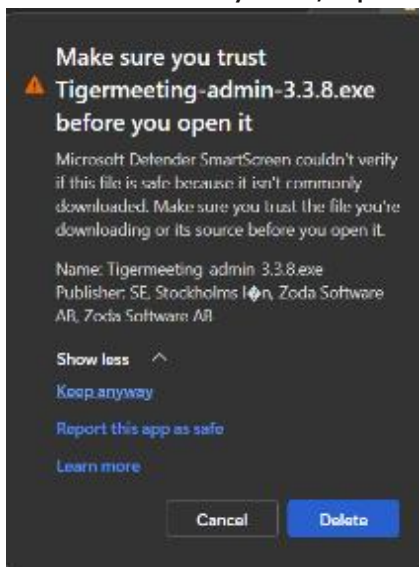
Make sure you trust Tigermeeting-admin-3.3.8.exe before you open it

Microsoft Defender SmartScreen couldn't verify if this file is safe because it isn't commonly downloaded. Make sure you trust the file you're downloading or its source before you open it.

Name: Tigermeeting admin 3.3.8.exe
Publisher: SE, Stockholms l�n, Zoda Software AB, Zoda Software AB

Show less ^

Keep anyway

Report this app as safe

Learn more

Cancel

Delete